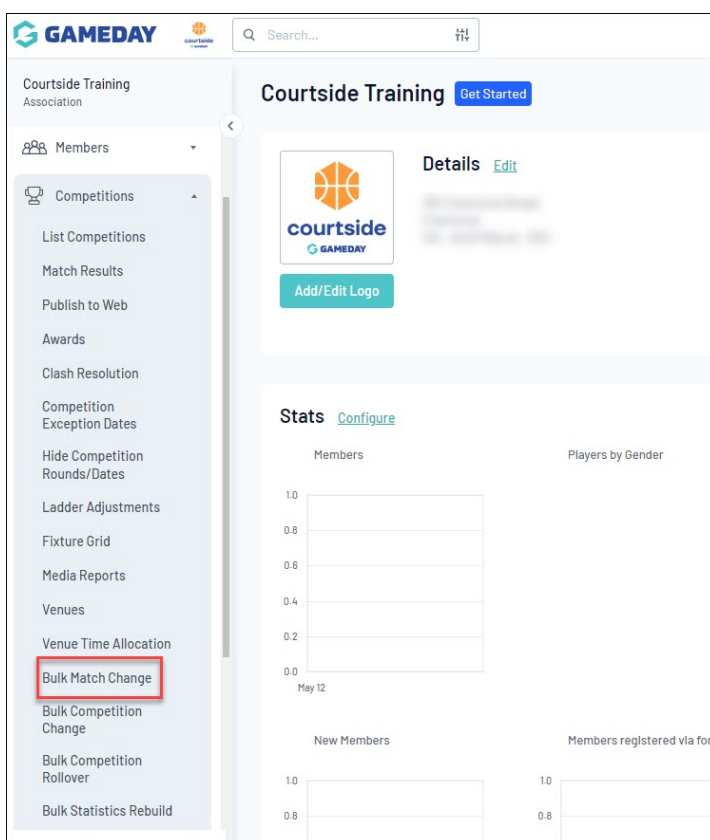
GAMEDAY

courtside

Search...

Courtside Training
Association

Members

Competitions

List Competitions

Match Results

Publish to Web

Awards

Clash Resolution

Competition Exception Dates

Hide Competition Rounds/Dates

Ladder Adjustments

Fixture Grid

Media Reports

Venues

Venue Time Allocation

Bulk Match Change

Bulk Competition Change

Bulk Competition Rollover

Bulk Statistics Rebuild

Courtside Training Get Started

courtside
GAMEDAY

Add/Edit Logo

Details Edit

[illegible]

Stats Configure

Members

1.0
0.8
0.6
0.4
0.2
0.0
May 12

Players by Gender

New Members

1.0
0.8

Members registered via fo

1.0
0.8